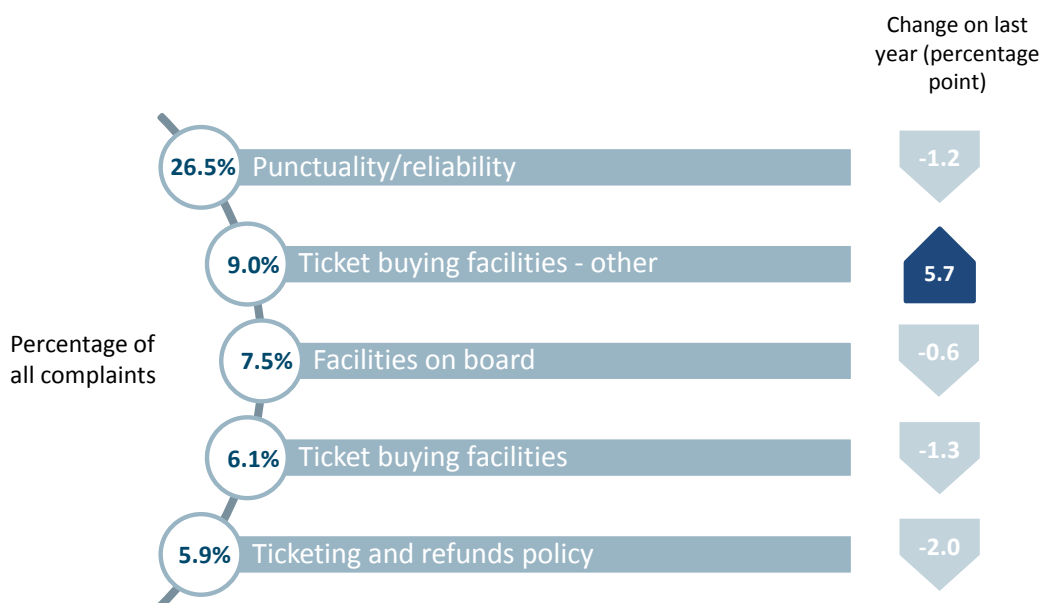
Change on last year (percentage point)

26.5% Punctuality/reliability -1.2

9.0% Ticket buying facilities - other 5.7

Percentage of all complaints

7.5% Facilities on board -0.6

6.1% Ticket buying facilities -1.3

5.9% Ticketing and refunds policy -2.0